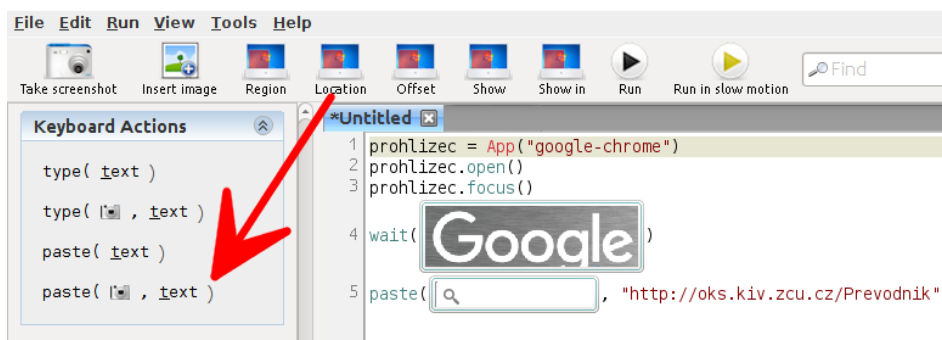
File Edit Run View Tools Help

Take screenshot Insert image Region Location Offset Show Show in Run Run in slow motion Find

Keyboard Actions

type( text )

type( , text )

paste( text )

paste( , text )

*Untitled

1 prohlizec = App("google-chrome")
2 prohlizec.open()
3 prohlizec.focus()

4 wait( Google )

5 paste( , "http://oks.kiv.zcu.cz/Prevodnik"